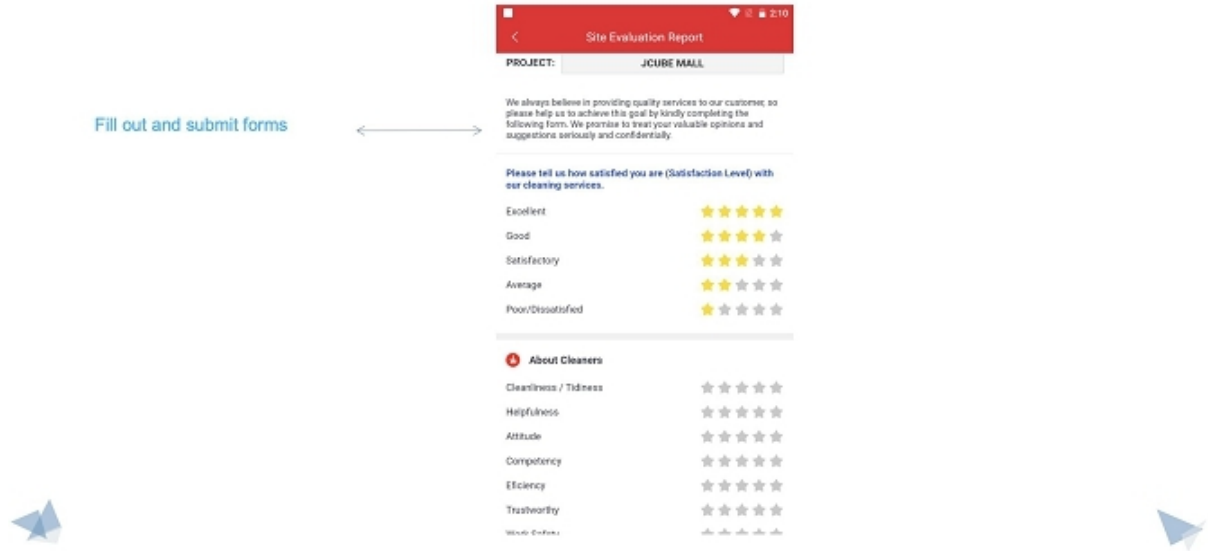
Fill out and submit forms

2:10

Site Evaluation Report

PROJECT: JCUBE MALL

We always believe in providing quality services to our customer, so please help us to achieve this goal by kindly completing the following form. We promise to treat your valuable opinions and suggestions seriously and confidentially.

Please tell us how satisfied you are (Satisfaction Level) with our cleaning services.

Excellent

Good

Satisfactory

Average

Poor/Dissatisfied

About Cleaners

Cleanliness / Tidiness

Helpfulness

Attitude

Competency

Efficiency

Trustworthy

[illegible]